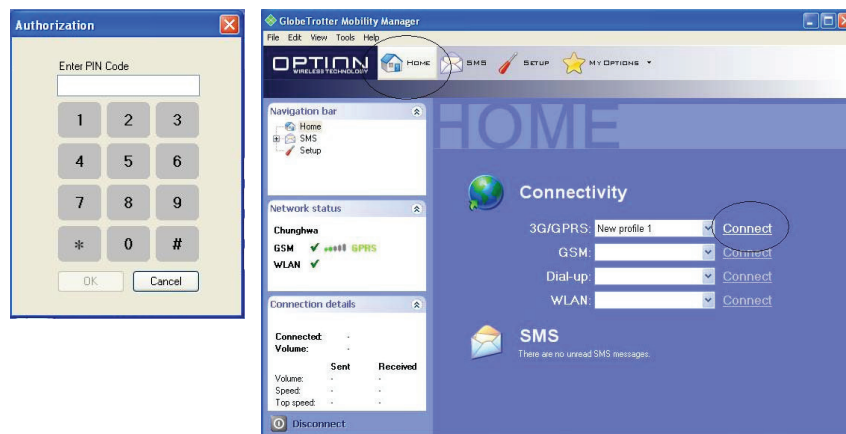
Authorization

Enter PIN Code

1 2 3
4 5 6
7 8 9
* 0 #

OK Cancel

GlobeTrotter Mobility Manager

File Edit View Tools Help

OPTION WIRELESS TECHNOLOGY HOME SMS SETUP MY OPTIONS

Navigation bar
Home
SMS
Setup

Network status
Chunghwa
GSM ✔ GPRS
WLAN ✔

Connection details
Connected: -
Volume: -

| | Sent | Received |
|---|---|---|
| Volume: | - | - |
| Speed: | - | - |
| Top speed: | - | - |

Disconnect

HOME

Connectivity

3G/GPRS: New profile 1 Connect
GSM: Connect
Dial-up: Connect
WLAN: Connect

SMS
There are no unread SMS messages.